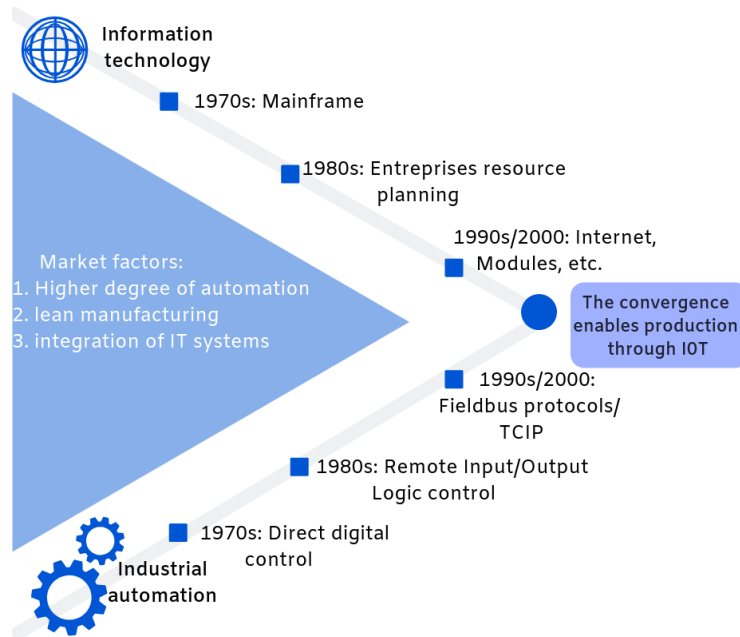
Information technology

1970s: Mainframe

1980s: Entreprises resource planning

1990s/2000: Internet, Modules, etc.

Market factors:
1. Higher degree of automation
2. lean manufacturing
3. integration of IT systems

The convergence enables production through IOT

1990s/2000: Fieldbus protocols/ TCIP

1980s: Remote Input/Output Logic control

1970s: Direct digital control

Industrial automation